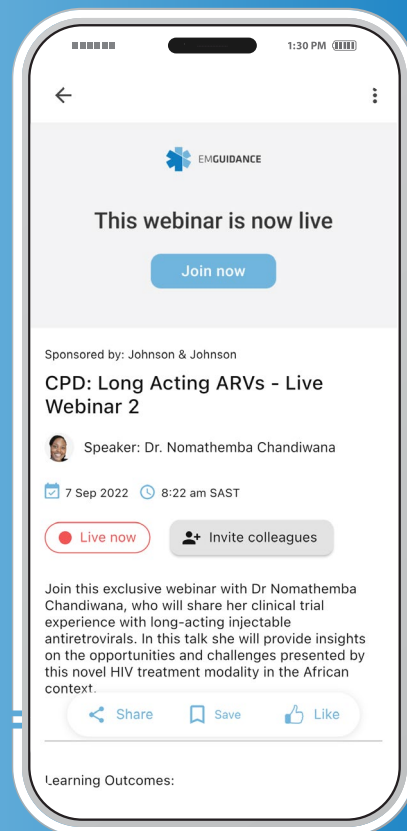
1:30 PM

EMGUIDANCE

This webinar is now live

Join now

Sponsored by: Johnson & Johnson

CPD: Long Acting ARVs - Live Webinar 2

Speaker: Dr. Nomathemba Chandiwana

7 Sep 2022 8:22 am SAST

Live now

Invite colleagues

Join this exclusive webinar with Dr Nomathemba Chandiwana, who will share her clinical trial experience with long-acting injectable antiretrovirals. In this talk she will provide insights on the opportunities and challenges presented by this novel HIV treatment modality in the African context.

Share Save Like

Learning Outcomes: